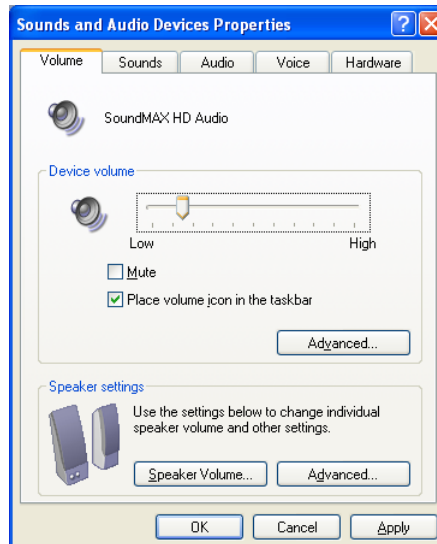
Sounds and Audio Devices Properties

?

Volume | Sounds | Audio | Voice | Hardware

SoundMAX HD Audio

Device volume

Low

High

Mute

Place volume icon in the taskbar

Advanced...

Speaker settings

Use the settings below to change individual speaker volume and other settings.

Speaker Volume...

Advanced...

OK

Cancel

Apply